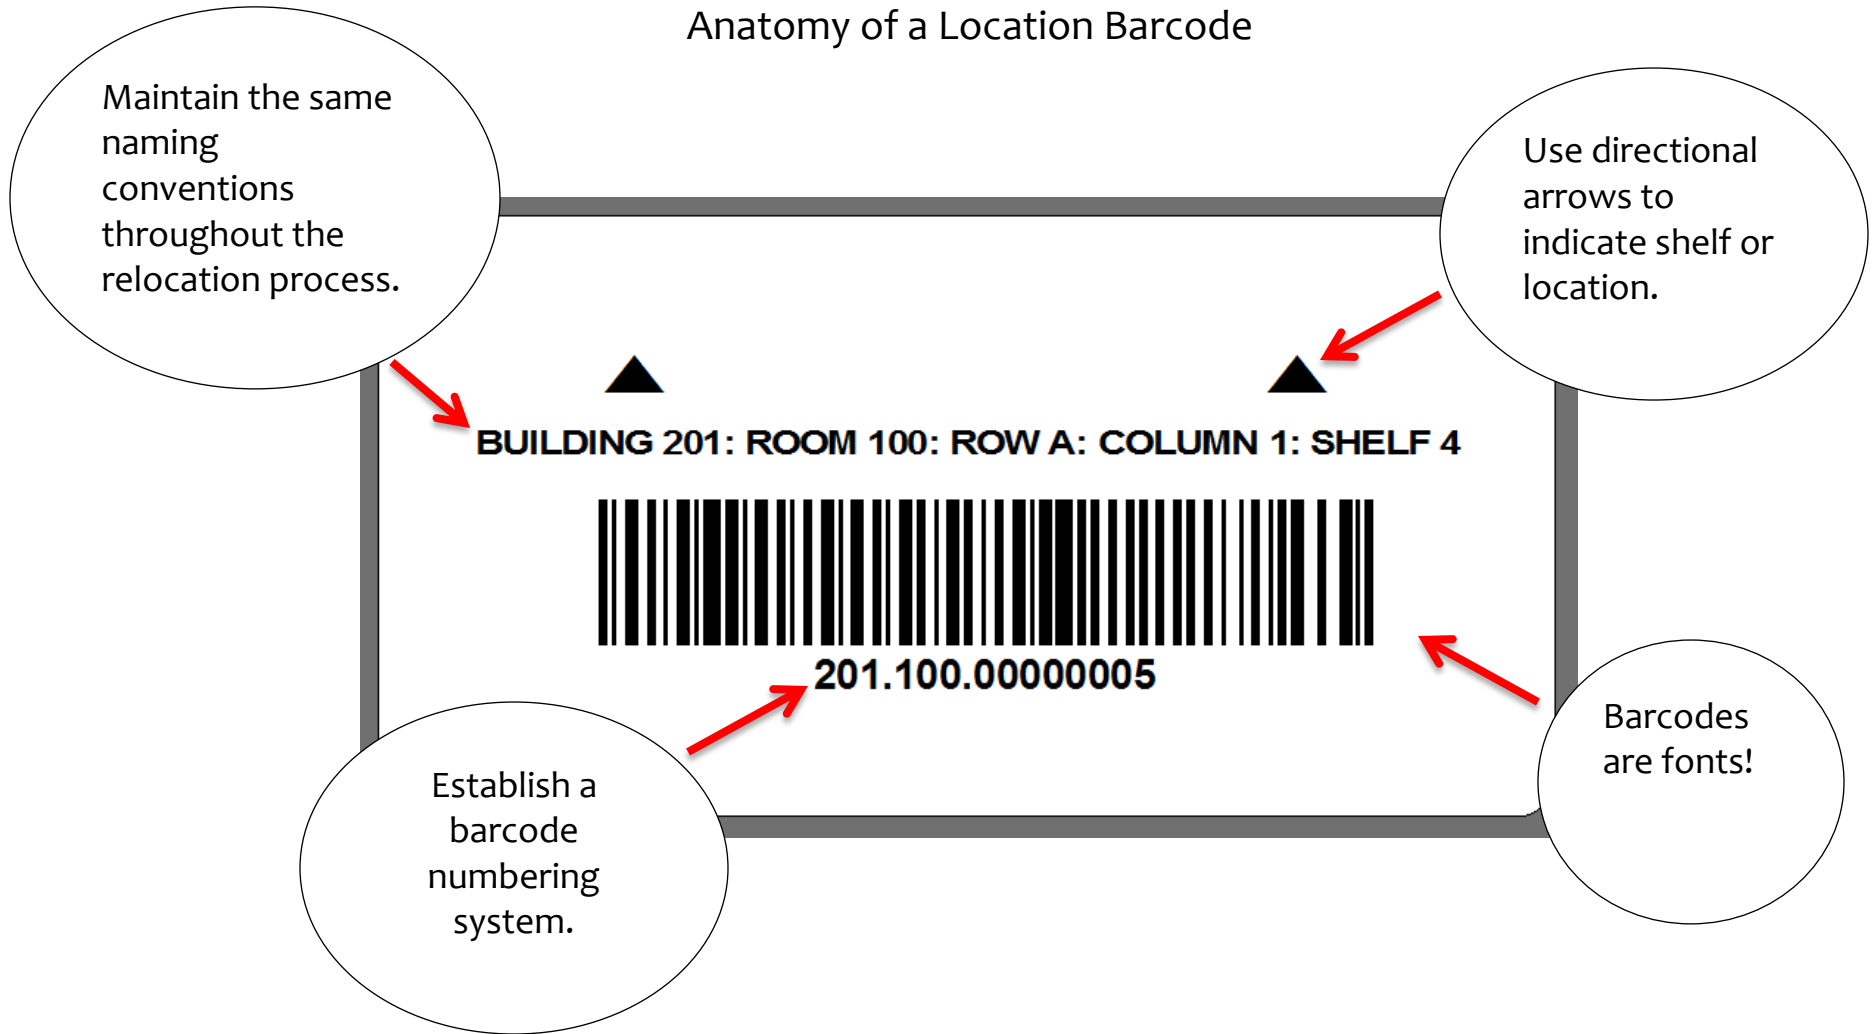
Anatomy of a Location Barcode

Maintain the same naming conventions throughout the relocation process.

Use directional arrows to indicate shelf or location.

BUILDING 201: ROOM 100: ROW A: COLUMN 1: SHELF 4

201.100.00000005

Establish a barcode numbering system.

Barcodes are fonts!